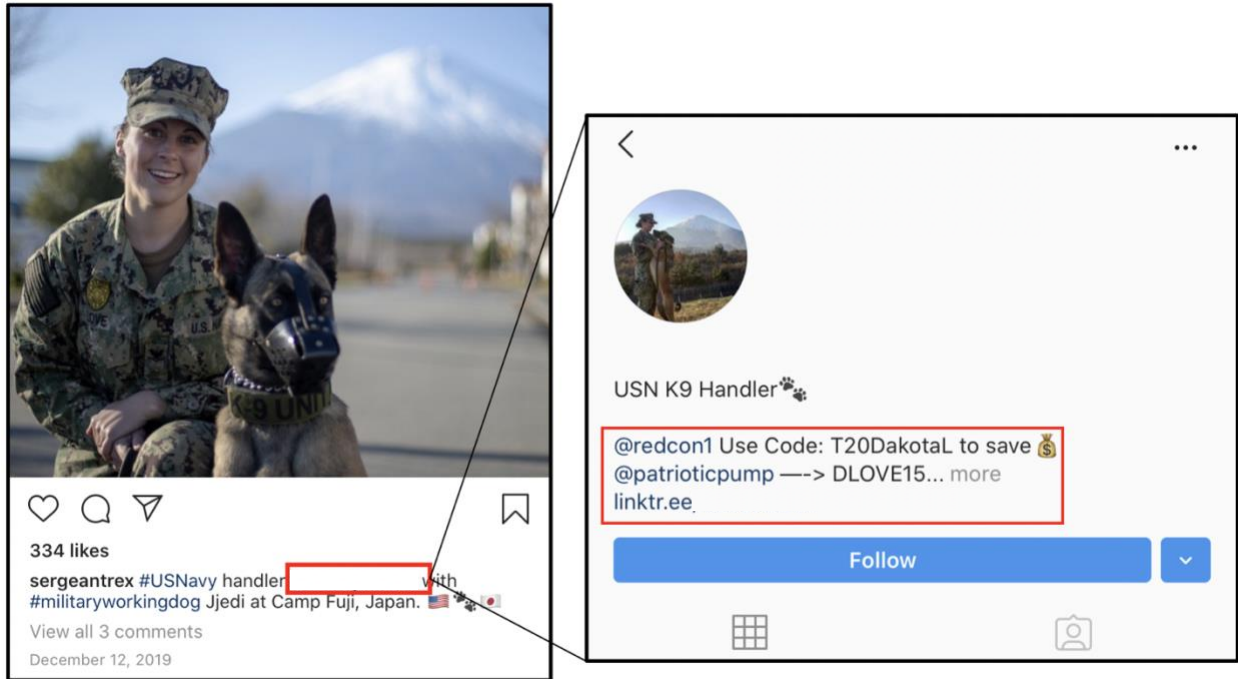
334 likes

sergeantrex #USNavy handler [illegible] with #militaryworkingdog Jjedi at Camp Fuji, Japan. 🇺🇸🐾🇯🇵

View all 3 comments

December 12, 2019

USN K9 Handler🐾

@redcon1 Use Code: T20DakotaL to save 💰
@patrioticpump —-> DLOVE15... more
linktr.ee

Follow